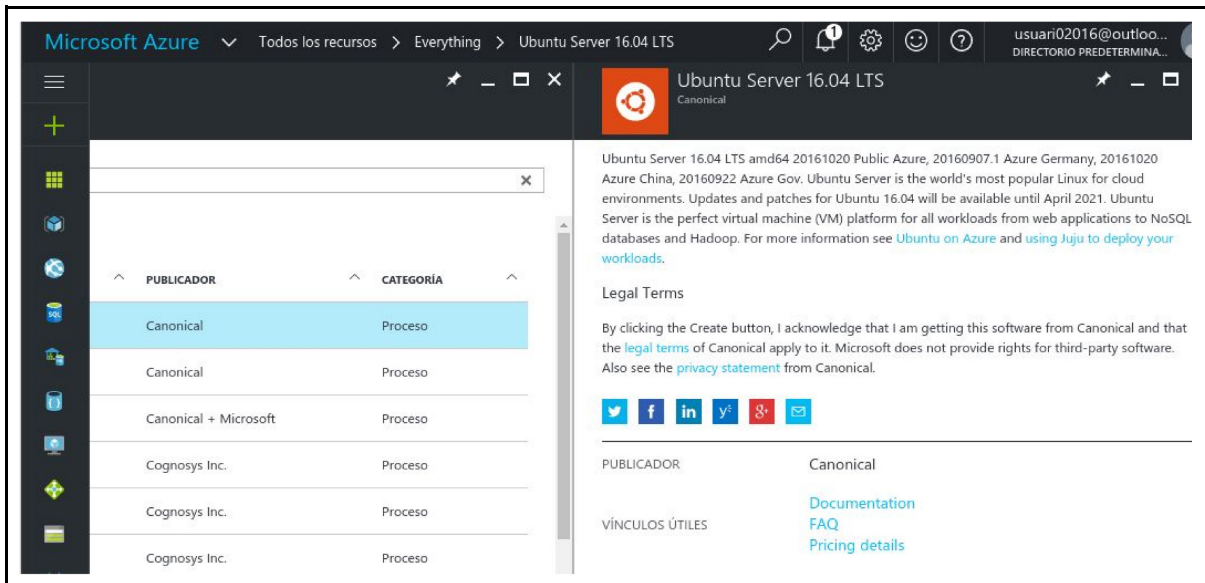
Microsoft Azure Todos los recursos > Everything > Ubuntu Server 16.04 LTS

1

usuari02016@outloo...
DIRECTORIO PREDETERMINA...

| | PUBLICADOR | CATEGORÍA |
|---|---|---|
| | Canonical | Proceso |
| | Canonical | Proceso |
| | Canonical + Microsoft | Proceso |
| | Cognosys Inc. | Proceso |
| | Cognosys Inc. | Proceso |
| | Cognosys Inc. | Proceso |

Ubuntu Server 16.04 LTS
Canonical

Ubuntu Server 16.04 LTS amd64 20161020 Public Azure, 20160907.1 Azure Germany, 20161020 Azure China, 20160922 Azure Gov. Ubuntu Server is the world's most popular Linux for cloud environments. Updates and patches for Ubuntu 16.04 will be available until April 2021. Ubuntu Server is the perfect virtual machine (VM) platform for all workloads from web applications to NoSQL databases and Hadoop. For more information see Ubuntu on Azure and using Juju to deploy your workloads.

Legal Terms

By clicking the Create button, I acknowledge that I am getting this software from Canonical and that the legal terms of Canonical apply to it. Microsoft does not provide rights for third-party software. Also see the privacy statement from Canonical.

PUBLICADOR Canonical

VÍNCULOS ÚTILES
Documentation
FAQ
Pricing details